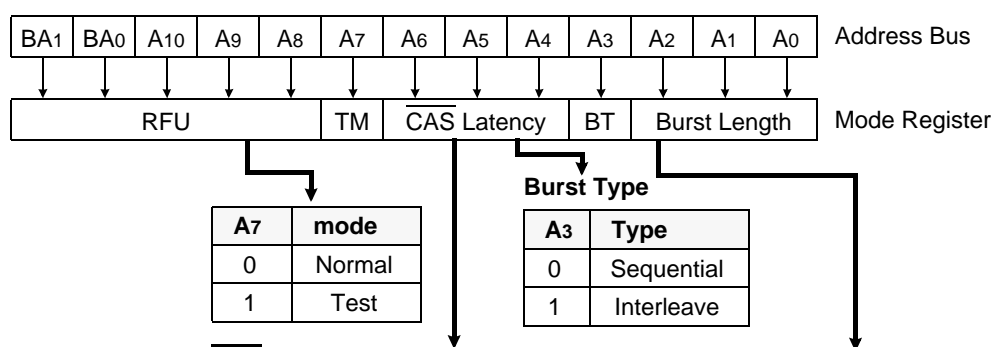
| $BA_1$ | $BA_0$ | $A_{10}$ | $A_9$ | $A_8$ | $A_7$ | $A_6$ | $A_5$ | $A_4$ | $A_3$ | $A_2$ | $A_1$ | $A_0$ |
|---|---|---|---|---|---|---|---|---|---|---|---|---|

Address Bus

| RFU | TM | $\overline{CAS}$ Latency | BT | Burst Length |
|---|---|---|---|---|

Mode Register

| $A_7$ | mode |
|---|---|
| 0 | Normal |
| 1 | Test |

Burst Type

| $A_3$ | Type |
|---|---|
| 0 | Sequential |
| 1 | Interleave |